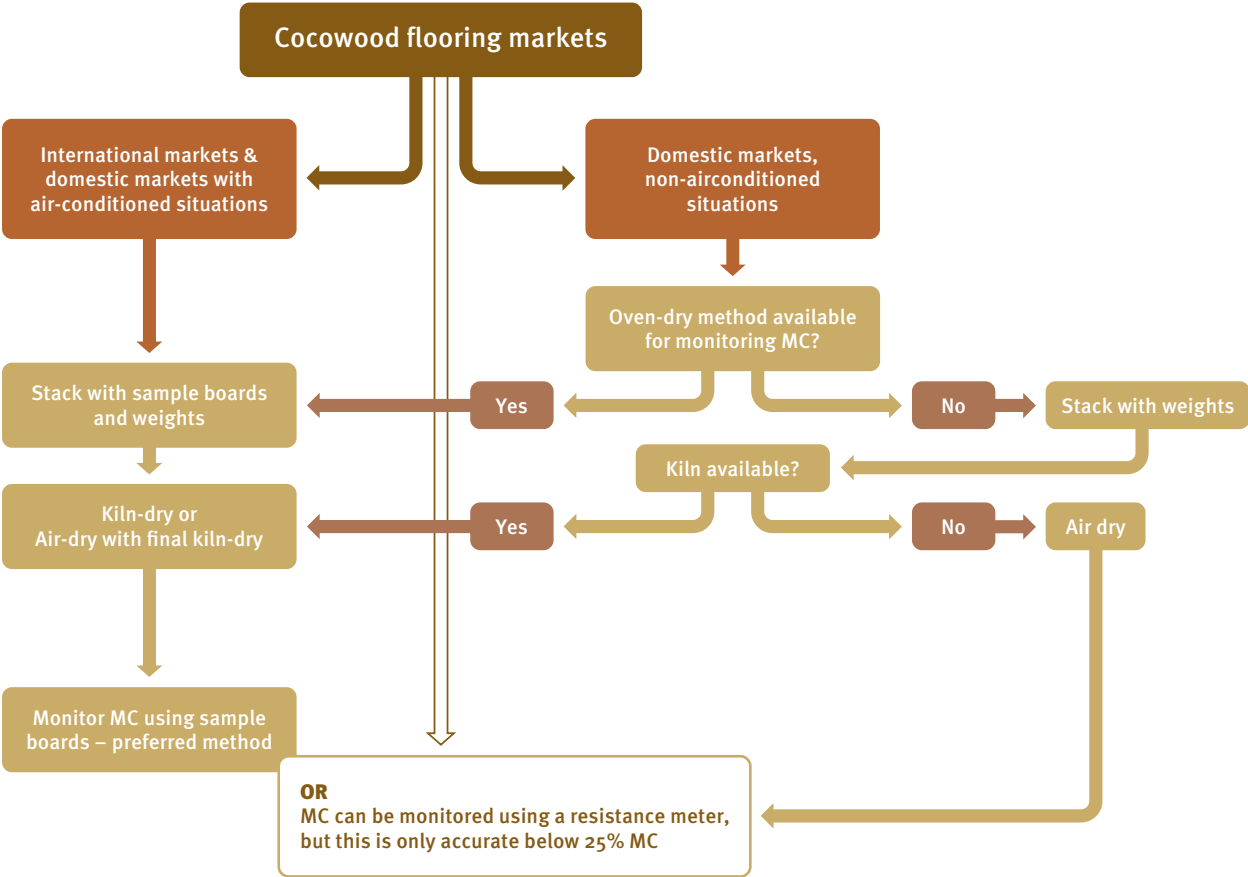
Cocowood flooring markets

International markets & domestic markets with air-conditioned situations

Domestic markets, non-airconditioned situations

Oven-dry method available for monitoring MC?

Stack with sample boards and weights

Yes

No

Stack with weights

Kiln available?

Kiln-dry or Air-dry with final kiln-dry

Yes

No

Air dry

Monitor MC using sample boards – preferred method

OR
MC can be monitored using a resistance meter, but this is only accurate below 25% MC